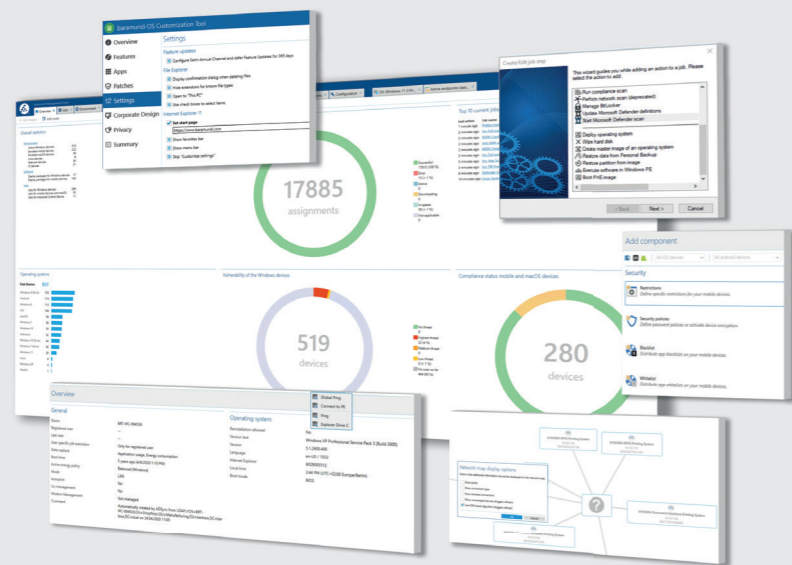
baramundi OS Customization Tool

Overview
Features
Apps
Patches
Settings
Corporate Design
Privacy
Summary

Settings

Feature updates
Configure Semi-Annual Channel and defer Feature Updates for 365 days

File Explorer
Display confirmation dialog when deleting files
Hide extensions for known file types
Open to "This PC"
Use check boxes to select items

Internet Explorer 11
Set start page
https://www.baramundi.com
Show favorites bar
Show menu bar
Skip "Customize settings"

Create/Edit job step

This wizard guides you while adding an action to a job. Please select the action to add:

Run compliance scan
Perform network scan (deprecated)
Manage BitLocker
Update Microsoft Defender definitions
Start Microsoft Defender scan
Deploy operating system
Wipe hard disk
Create master image of an operating system
Restore data from Personal Backup
Restore partition from image
Execute software in Windows PE
Boot PXE image

< Back
Next >
Cancel

General statistics

17885
assignments

Top 10 current jobs

Operating system

Vulnerability of the Windows devices

519
devices

Compliance status mobile and macOS devices

280
devices

Add component

Security

Restrictions
Define specific restrictions for your mobile devices.

Security policies
Define password policies or activate device encryption.

Blacklist
Distribute app blacklists on your mobile devices.

Whitelist
Distribute app whitelists on your mobile devices.

Overview

General

Operating system

Global Ping
Connect to PC
Ping
Explorer Drive C

Windows XP Professional Service Pack 3 (Build 2600)

Network map display options